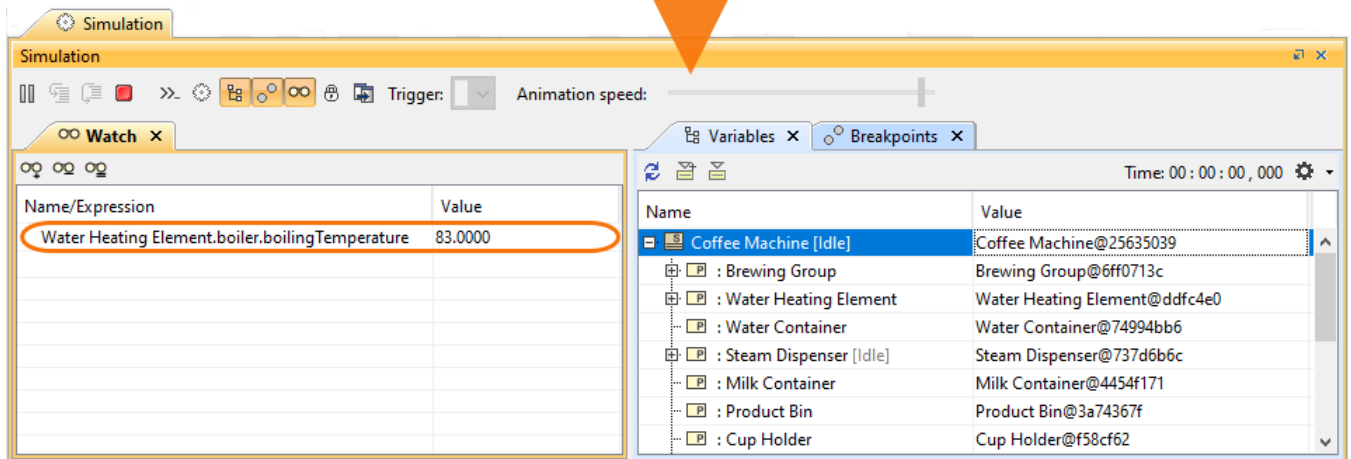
Simulation

Simulation

Trigger:

Animation speed:

Watch ×

| Name/Expression | Value |
|---|---|
| Water Heating Element.boiler.boilingTemperature | 83.0000 |

Variables ×

Breakpoints ×

Time: 00 : 00 : 00 , 000

| Name | Value |
|---|---|
| Coffee Machine [Idle] | Coffee Machine@25635039 |
| : Brewing Group | Brewing Group@6ff0713c |
| : Water Heating Element | Water Heating Element@ddfc4e0 |
| : Water Container | Water Container@74994bb6 |
| : Steam Dispenser [Idle] | Steam Dispenser@737d6b6c |
| : Milk Container | Milk Container@4454f171 |
| : Product Bin | Product Bin@3a74367f |
| : Cup Holder | Cup Holder@f58cf62 |